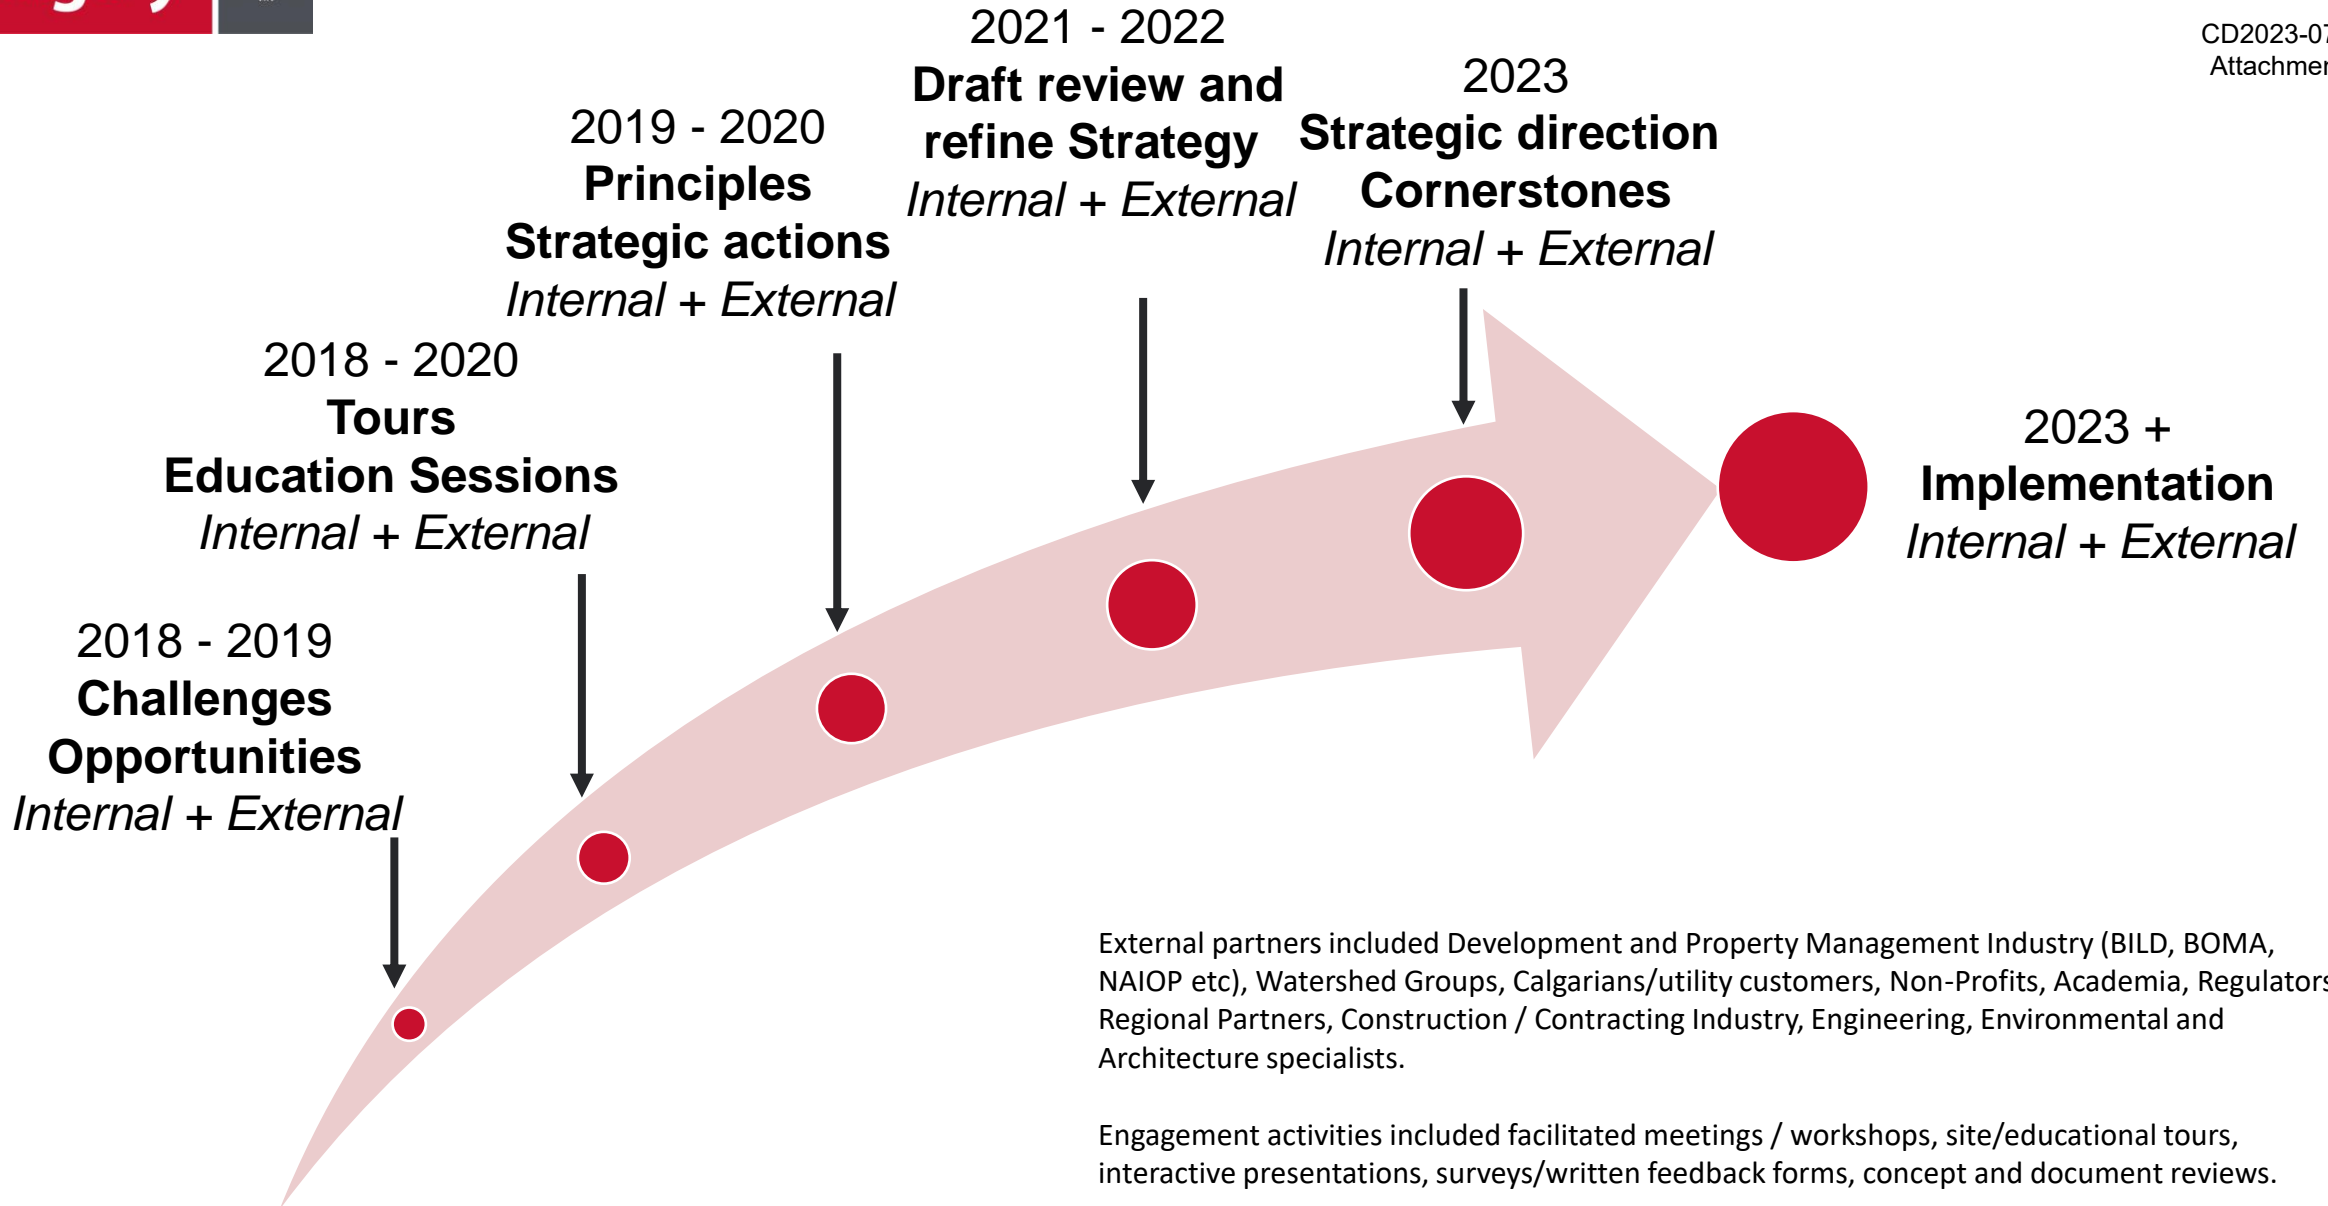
CD2023-07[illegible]
Attachme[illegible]

2018 - 2019
**Challenges**
**Opportunities**
*Internal + External*

2018 - 2020
**Tours**
**Education Sessions**
*Internal + External*

2019 - 2020
**Principles**
**Strategic actions**
*Internal + External*

2021 - 2022
**Draft review and refine Strategy**
*Internal + External*

2023
**Strategic direction**
**Cornerstones**
*Internal + External*

2023 +
**Implementation**
*Internal + External*

External partners included Development and Property Management Industry (BILD, BOMA, NAIOP etc), Watershed Groups, Calgarians/utility customers, Non-Profits, Academia, Regulators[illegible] Regional Partners, Construction / Contracting Industry, Engineering, Environmental and Architecture specialists.

Engagement activities included facilitated meetings / workshops, site/educational tours, interactive presentations, surveys/written feedback forms, concept and document reviews.